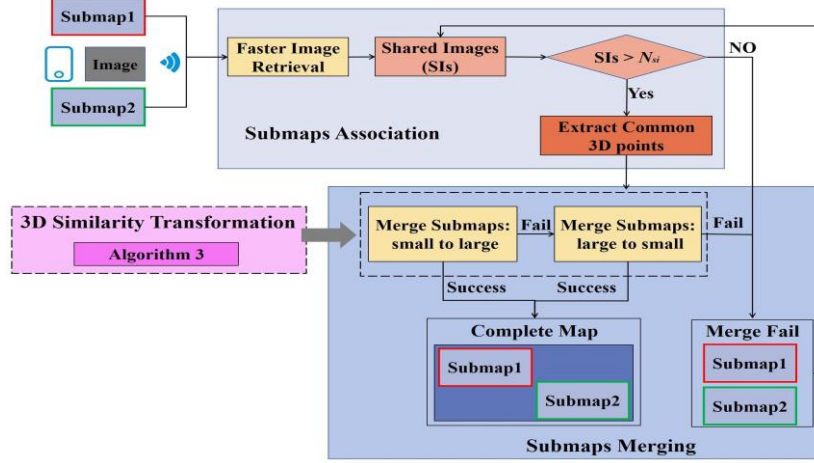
Submap1

Image

Submap2

Faster Image Retrieval

Shared Images (SIs)

SIs > $N_{si}$

NO

Yes

Extract Common 3D points

Submaps Association

3D Similarity Transformation

Algorithm 3

Merge Submaps: small to large

Fail

Merge Submaps: large to small

Fail

Success

Success

Complete Map

Submap1

Submap2

Merge Fail

Submap1

Submap2

Submaps Merging